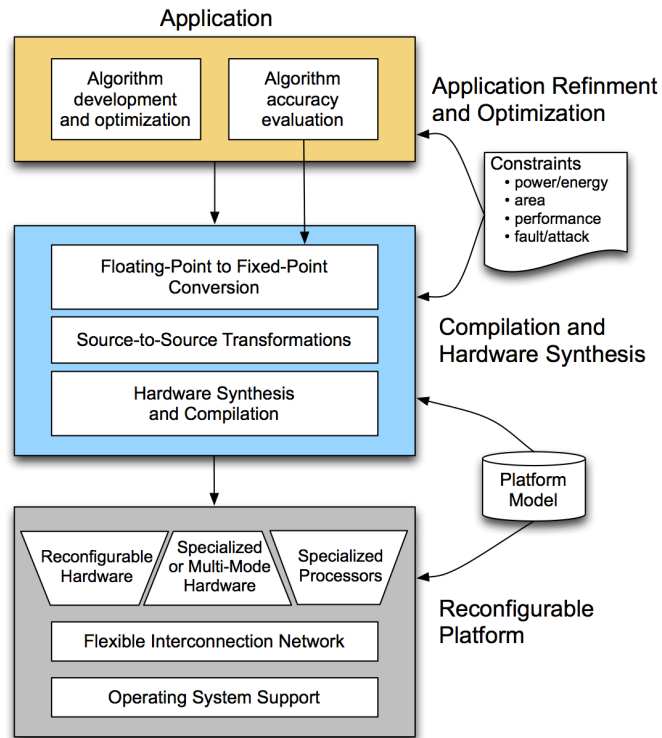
Application

Algorithm development and optimization

Algorithm accuracy evaluation

Application Refinment and Optimization

Constraints
• power/energy
• area
• performance
• fault/attack

Floating-Point to Fixed-Point Conversion

Source-to-Source Transformations

Hardware Synthesis and Compilation

Compilation and Hardware Synthesis

Platform Model

Reconfigurable Hardware

Specialized or Multi-Mode Hardware

Specialized Processors

Flexible Interconnection Network

Operating System Support

Reconfigurable Platform